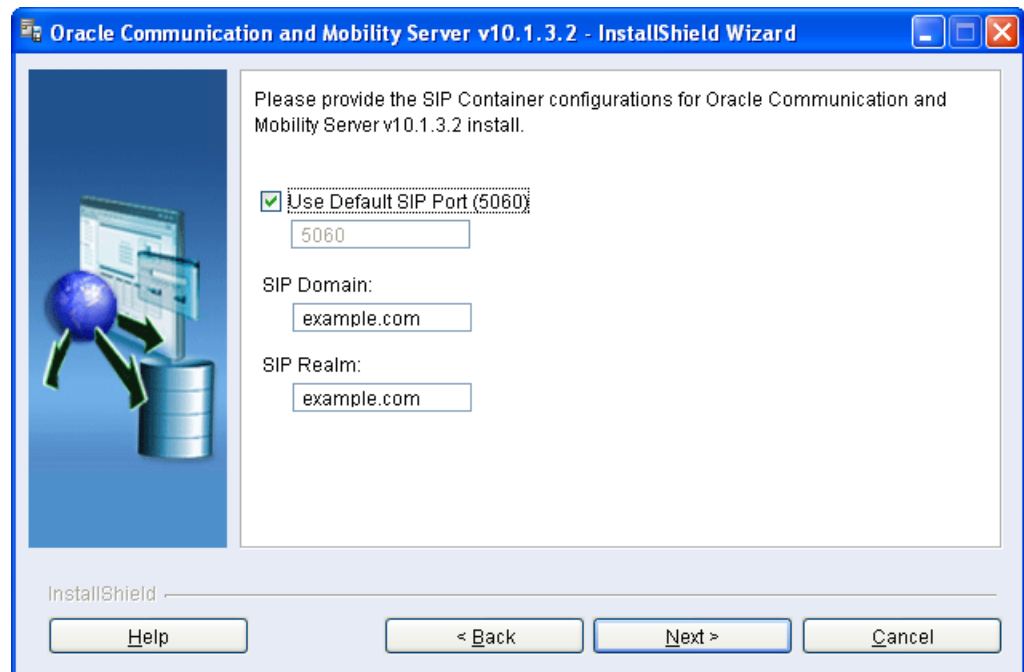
Oracle Communication and Mobility Server v10.1.3.2 - InstallShield Wizard

Please provide the SIP Container configurations for Oracle Communication and Mobility Server v10.1.3.2 install.

Use Default SIP Port (5060)

5060

SIP Domain:

example.com

SIP Realm:

example.com

InstallShield

Help

< Back

Next >

Cancel